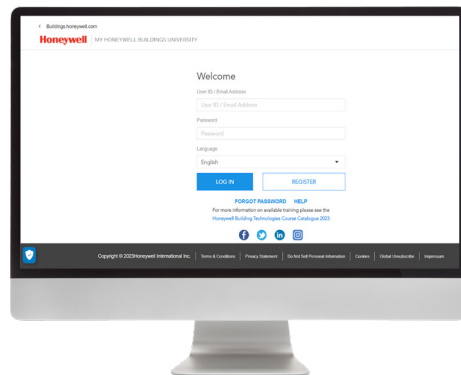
< Buildings.honeywell.com

Honeywell | MY HONEYWELL BUILDINGS UNIVERSITY

Welcome

User ID / Email Address

User ID / Email Address

Password

Password

Language

English

LOG IN

REGISTER

FORGOT PASSWORD HELP

For more information on available training please see the Honeywell Building Technologies Course Catalogue 2023

Copyright © 2023 Honeywell International Inc. | Terms & Conditions | Privacy Statement | Do Not Sell Personal Information | Cookies | Global Unsubscribe | Impressum